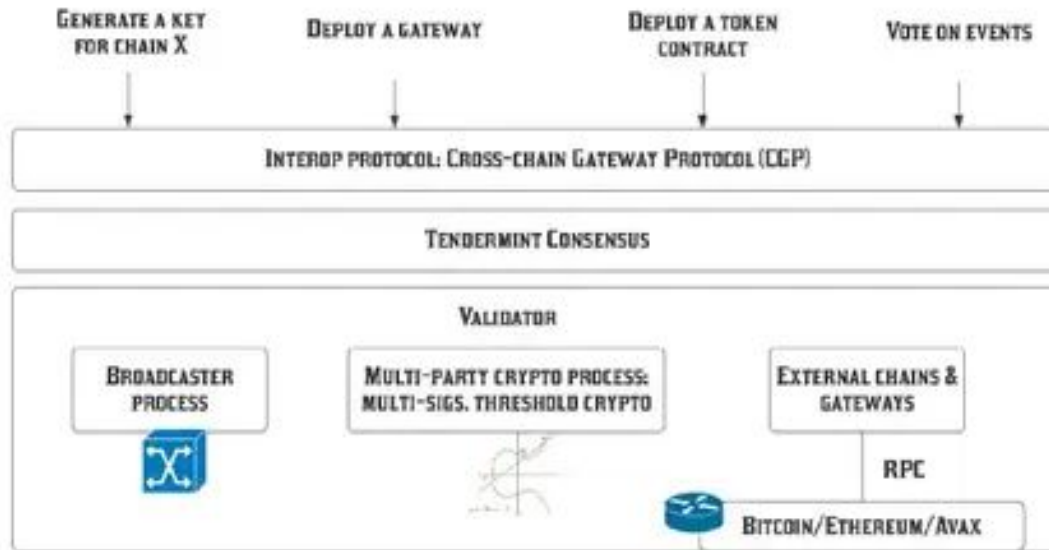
GENERATE A KEY FOR CHAIN X

DEPLOY A GATEWAY

DEPLOY A TOKEN CONTRACT

VOTE ON EVENTS

INTEROP PROTOCOL: CROSS-CHAIN GATEWAT PROTOCOL (CGP)

TENDERMINT CONSENSUS

VALIDATOR

BROADCASTER PROCESS

MULTI-PARTY CRYPTO PROCESS: MULTI-SIGS, THRESHOLD CRYPTO

EXTERNAL CHAINS & GATEWAYS

RPC

BITCOIN/ETHEREUM/AVAX